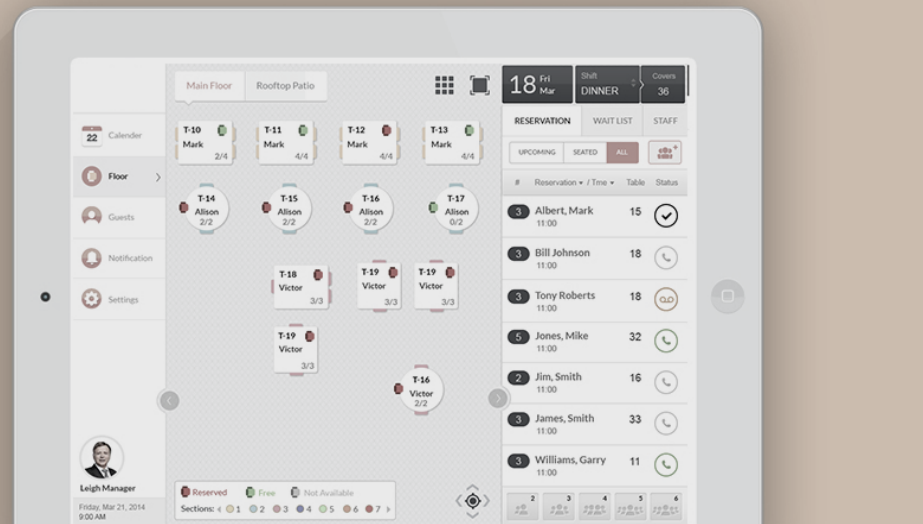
22 Calender
Floor
Guests
Notification
Settings
Leigh Manager
Friday, Mar 21, 2014
9:00 AM

Main Floor
Rooftop Patio

T-10
Mark
2/4
T-11
Mark
4/4
T-12
Mark
4/4
T-13
Mark
4/4
T-14
Alison
2/2
T-15
Alison
2/2
T-16
Alison
2/2
T-17
Alison
0/2
T-18
Victor
3/3
T-19
Victor
3/3
T-19
Victor
3/3
T-19
Victor
3/3
T-16
Victor
2/2

Reserved Free Not Available
Sections: 1 2 3 4 5 6 7

18 Fri Mar
Shift DINNER
Covers 36
RESERVATION
WAIT LIST
STAFF
UPCOMING
SEATED
ALL

| # | Reservation / Tme | Table | Status |
|---|---|---|---|
| 3 | Albert, Mark 11:00 | 15 | |
| 3 | Bill Johnson 11:00 | 18 | |
| 3 | Tony Roberts 11:00 | 18 | |
| 5 | Jones, Mike 11:00 | 32 | |
| 2 | Jim, Smith 11:00 | 16 | |
| 3 | James, Smith 11:00 | 33 | |
| 3 | Williams, Garry 11:00 | 11 | |

2 3 4 5 6